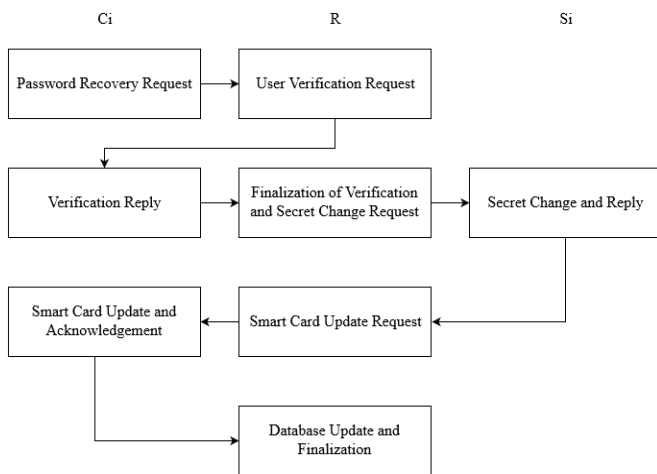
Ci

R

Si

Password Recovery Request

User Verification Request

Verification Reply

Finalization of Verification and Secret Change Request

Secret Change and Reply

Smart Card Update and Acknowledgement

Smart Card Update Request

Database Update and Finalization